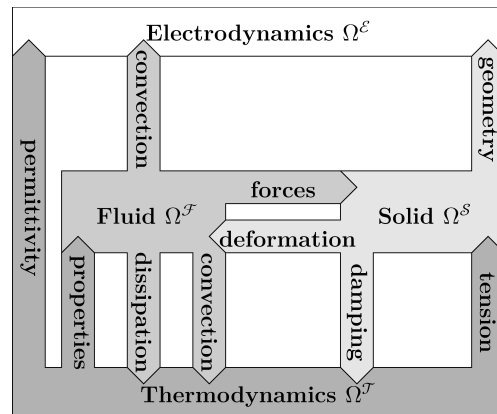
Electrodynamics $\Omega^{\mathcal{E}}$

permittivity

convection

geometry

forces

Fluid $\Omega^{\mathcal{F}}$

Solid $\Omega^{\mathcal{S}}$

deformation

properties

dissipation

convection

damping

tension

Thermodynamics $\Omega^{\mathcal{T}}$